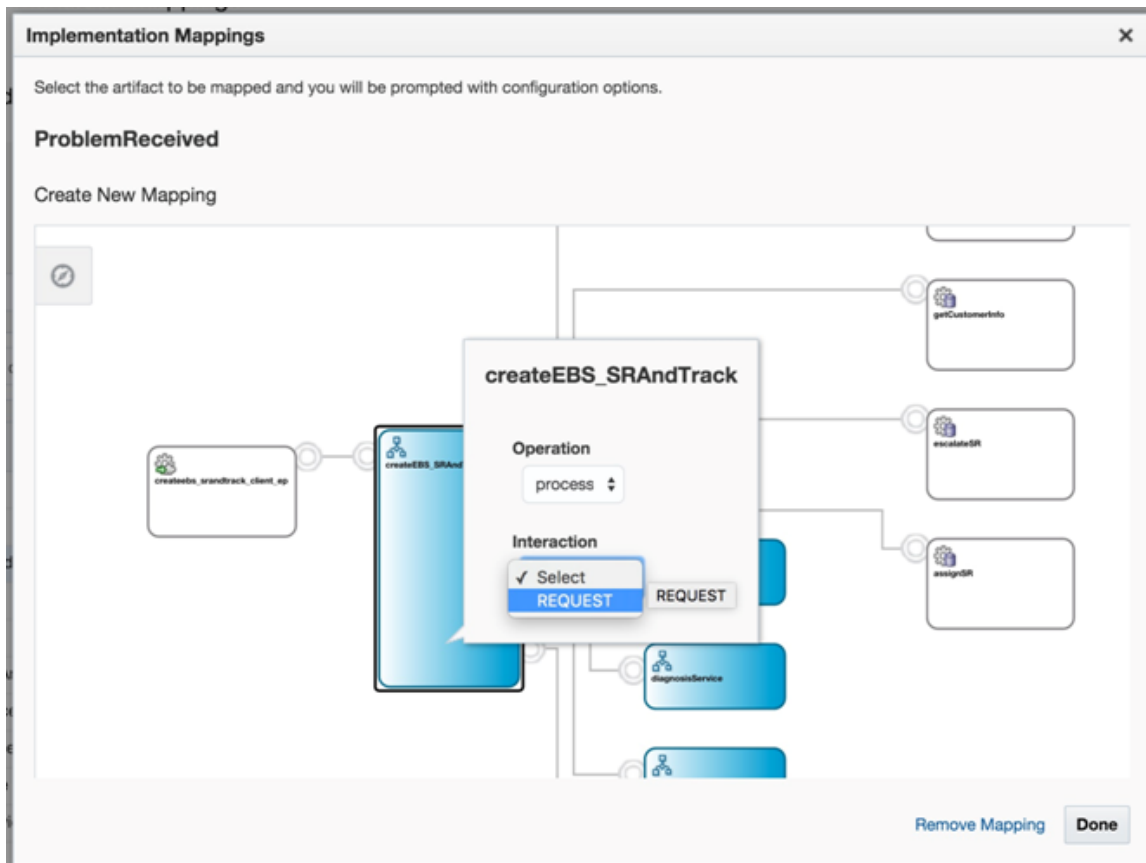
Implementation Mappings

×

Select the artifact to be mapped and you will be prompted with configuration options.

ProblemReceived

Create New Mapping

getCustomerInfo

createEBS_SRAndTrack

Operation

process

escalateSR

createebs_srandtrack_client_ep

createEBS_SRAnd

Interaction

✓ Select

REQUEST

REQUEST

assignSR

diagnosisService

Remove Mapping

Done